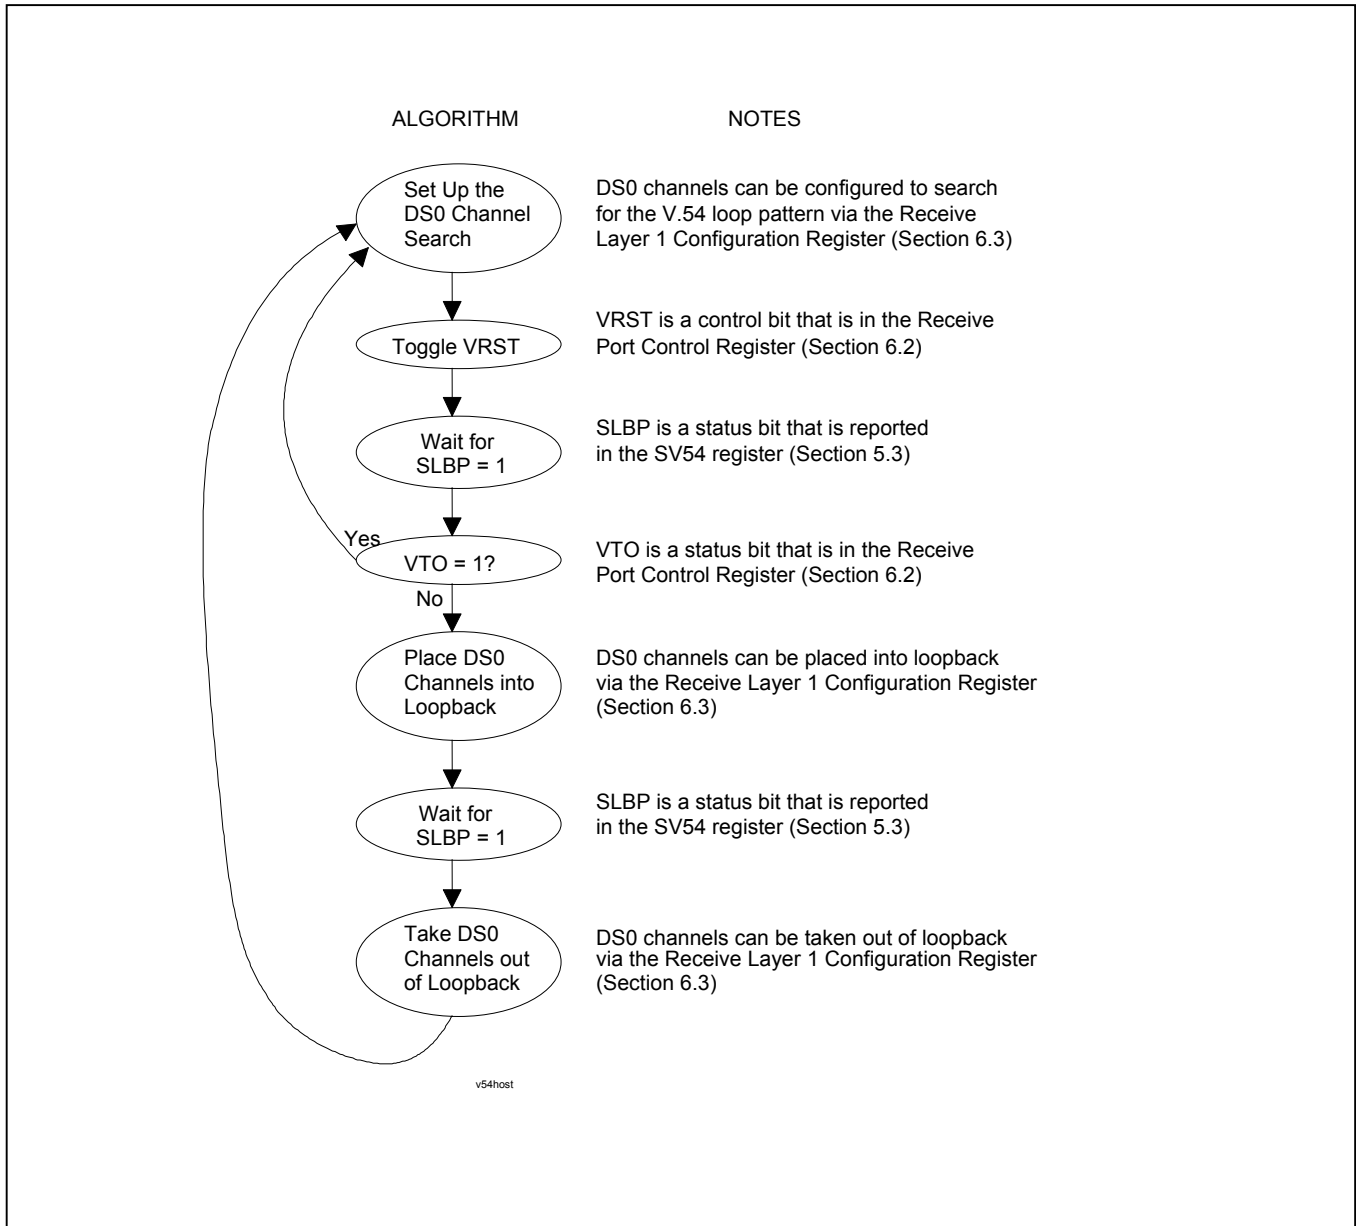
ALGORITHM

NOTES

Set Up the DS0 Channel Search

DS0 channels can be configured to search for the V.54 loop pattern via the Receive Layer 1 Configuration Register (Section 6.3)

Toggle VRST

VRST is a control bit that is in the Receive Port Control Register (Section 6.2)

Wait for SLBP = 1

SLBP is a status bit that is reported in the SV54 register (Section 5.3)

Yes

VTO = 1?

VTO is a status bit that is in the Receive Port Control Register (Section 6.2)

No

Place DS0 Channels into Loopback

DS0 channels can be placed into loopback via the Receive Layer 1 Configuration Register (Section 6.3)

Wait for SLBP = 1

SLBP is a status bit that is reported in the SV54 register (Section 5.3)

Take DS0 Channels out of Loopback

DS0 channels can be taken out of loopback via the Receive Layer 1 Configuration Register (Section 6.3)

v54host